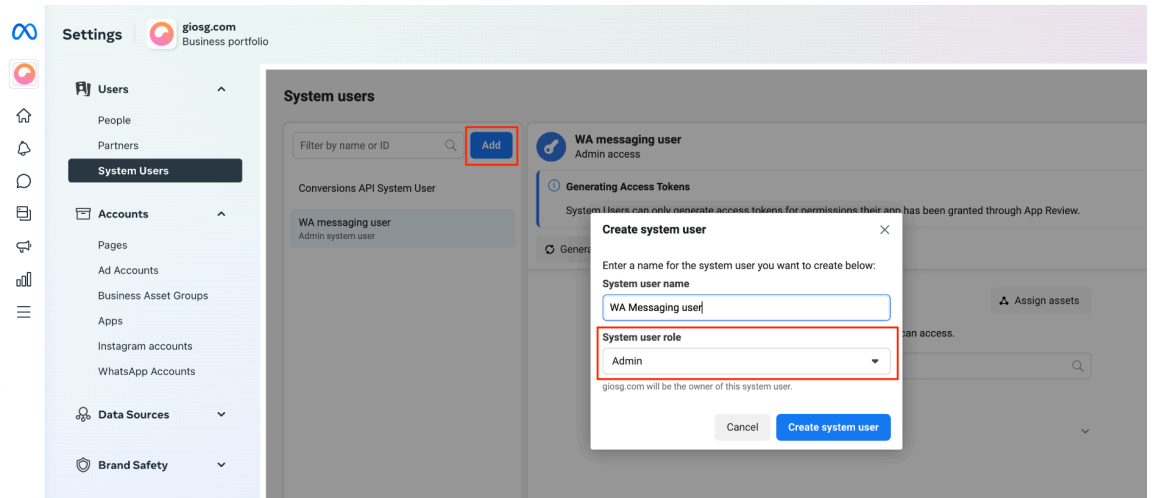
Settings giosg.com Business portfolio

Users
People
Partners
System Users

Accounts
Pages
Ad Accounts
Business Asset Groups
Apps
Instagram accounts
WhatsApp Accounts

Data Sources

Brand Safety

System users

Filter by name or ID
Add

Conversions API System User

WA messaging user
Admin system user

WA messaging user
Admin access

Generating Access Tokens
System Users can only generate access tokens for permissions their app has been granted through App Review.

Genera

Assign assets

can access.

Create system user

Enter a name for the system user you want to create below:
System user name
WA Messaging user

System user role
Admin

giosg.com will be the owner of this system user.

Cancel
Create system user